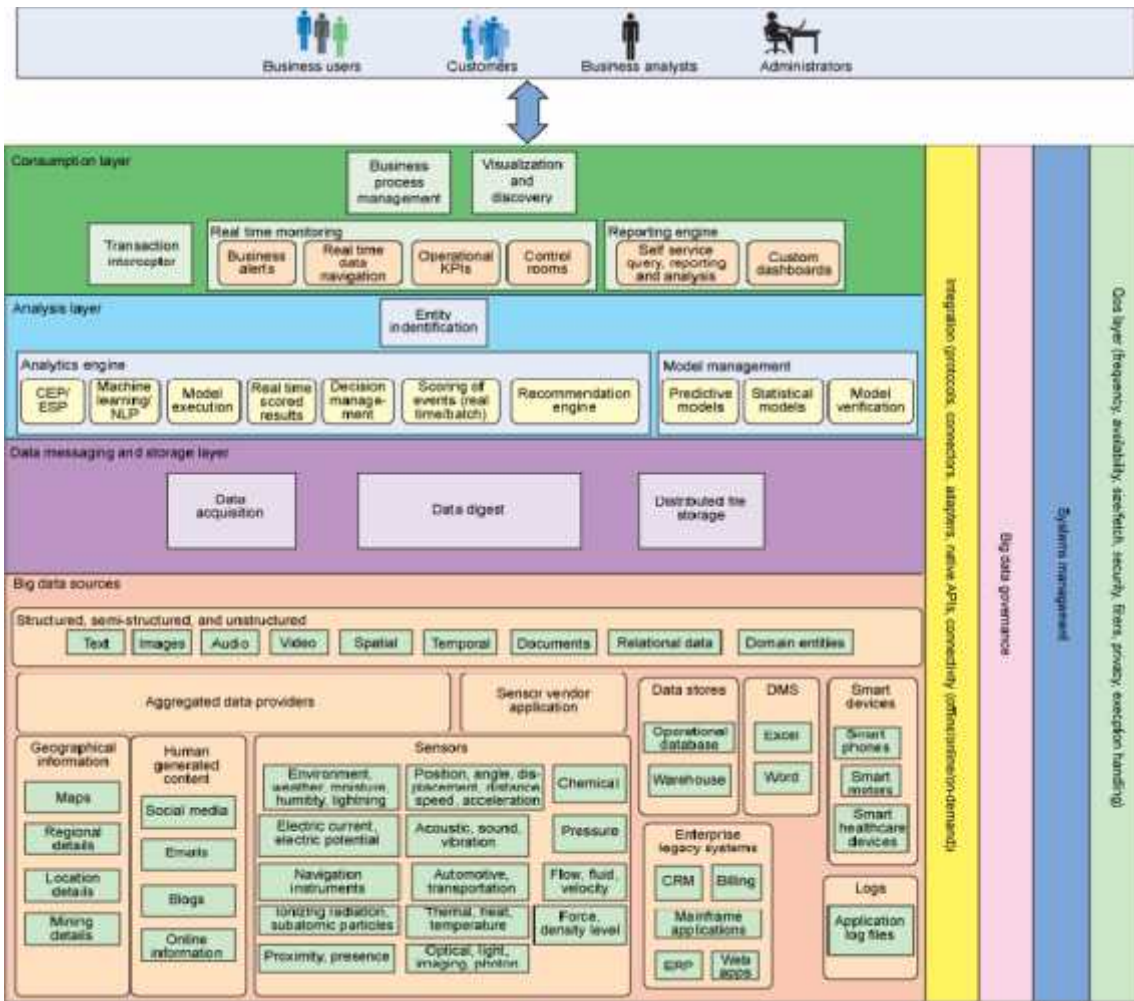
Business users
Customers
Business analysts
Administrators

Consumption layer
Business process management
Visualization and discovery
Transaction interceptor
Real time monitoring
Business alerts
Real time data navigation
Operational KPIs
Control rooms
Reporting engine
Self service query, reporting and analysis
Custom dashboards

Analysis layer
Entity indentification
Analytics engine
CEP/ ESP
Machine learning/ NLP
Model execution
Real time scored results
Decision manage-ment
Scoring of events (real time/batch)
Recommendation engine
Model management
Predictive models
Statistical models
Model verification

Data messaging and storage layer
Data acquisition
Data digest
Distributed file storage

Big data sources
Structured, semi-structured, and unstructured
Text
Images
Audio
Video
Spatial
Temporal
Documents
Relational data
Domain entities
Aggregated data providers
Sensor vendor application
Data stores
Operational database
Warehouse
DMS
Excel
Word
Smart devices
Smart phones
Smart meters
Smart healthcare devices
Geographical information
Maps
Regional details
Location details
Mining details
Human generated content
Social media
Emails
Blogs
Online information
Sensors
Environment, weather, moisture, humidity, lightning
Position, angle, displacement, distance speed, acceleration
Chemical
Electric current, electric potential
Acoustic, sound, vibration
Pressure
Navigation instruments
Automotive, transportation
Flow, fluid, velocity
Ionizing radiation, subatomic particles
Thermal, heat, temperature
Force, density level
Proximity, presence
Optical, light, imaging, photon
Enterprise legacy systems
CRM
Billing
Mainframe applications
ERP
Web apps
Logs
Application log files

Integration (protocols, connectors, adapters, native APIs, connectivity (offline/online/on-demand)
Big data governance
Systems management
Qos layer (frequency, availability, size/fetch, security, filters, privacy, exception handling)